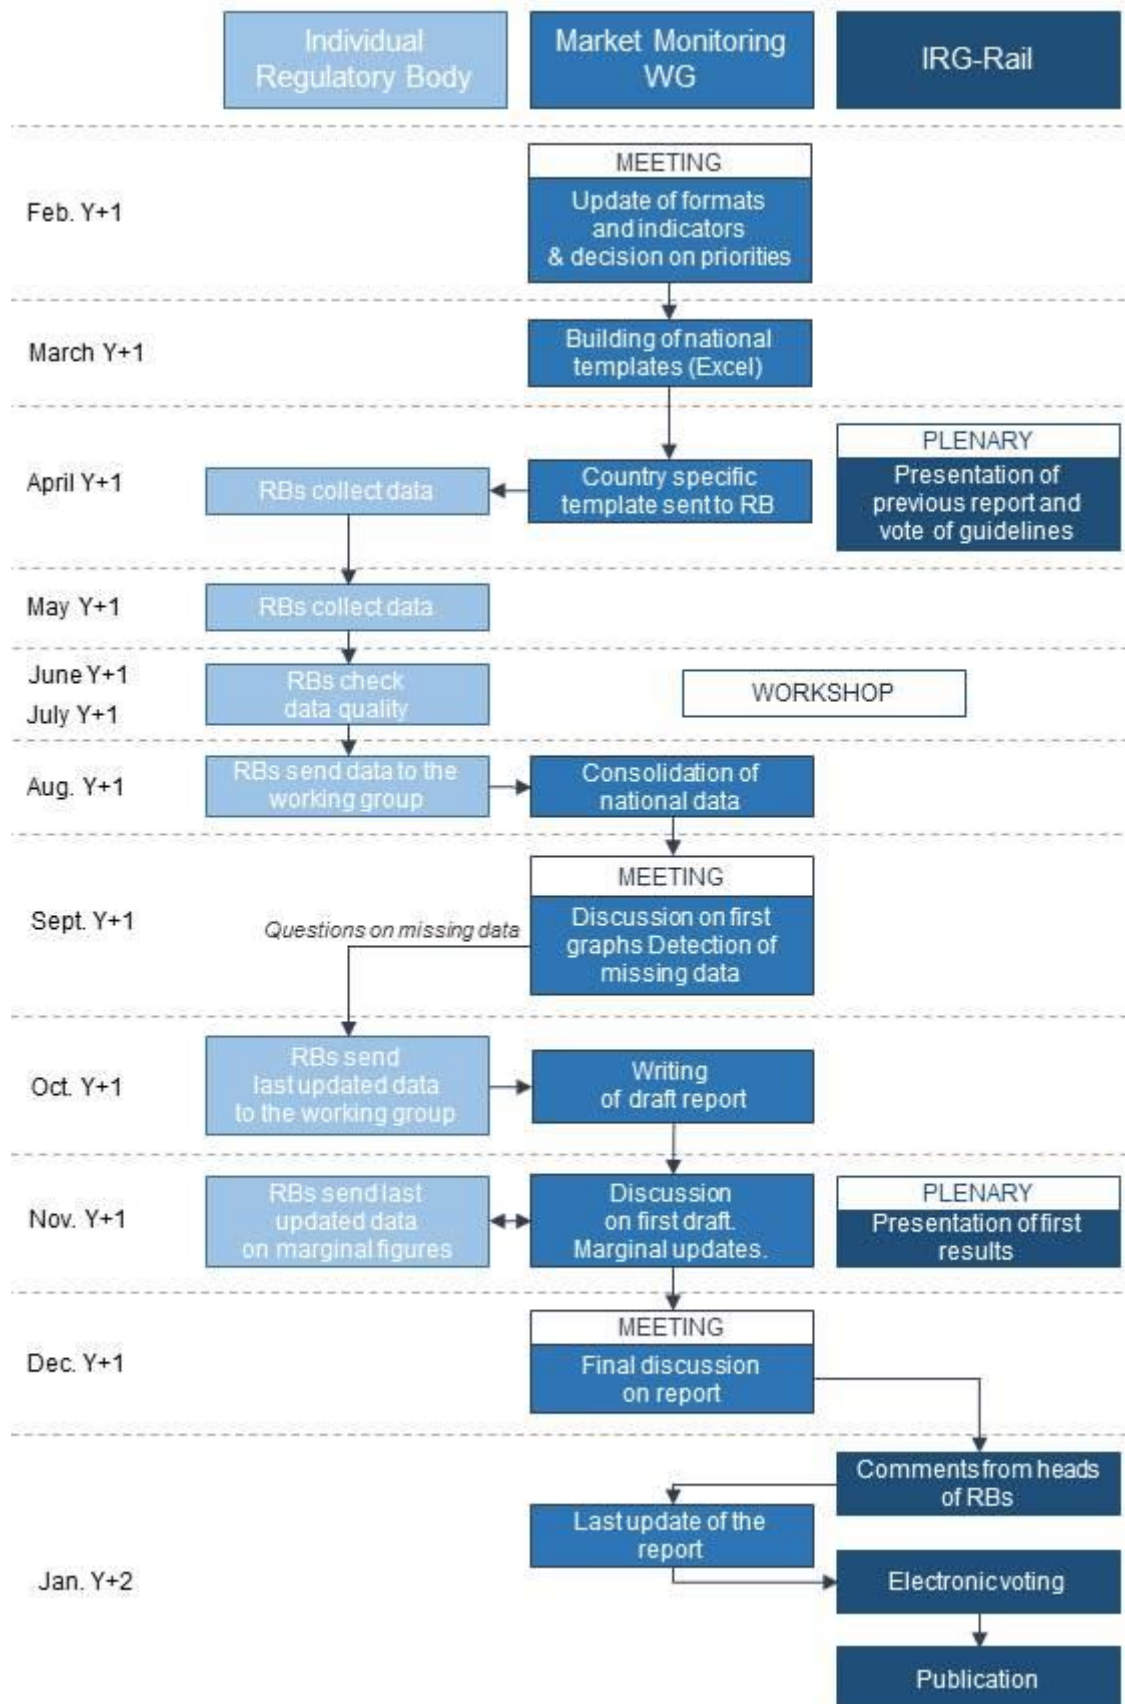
Individual Regulatory Body

Market Monitoring WG

IRG-Rail

Feb. Y+1

MEETING

Update of formats and indicators & decision on priorities

March Y+1

Building of national templates (Excel)

April Y+1

RBs collect data

Country specific template sent to RB

PLENARY

Presentation of previous report and vote of guidelines

May Y+1

RBs collect data

June Y+1

July Y+1

RBs check data quality

WORKSHOP

Aug. Y+1

RBs send data to the working group

Consolidation of national data

Sept. Y+1

MEETING

Discussion on first graphs Detection of missing data

Questions on missing data

Oct. Y+1

RBs send last updated data to the working group

Writing of draft report

Nov. Y+1

RBs send last updated data on marginal figures

Discussion on first draft. Marginal updates.

PLENARY

Presentation of first results

Dec. Y+1

MEETING

Final discussion on report

Comments from heads of RBs

Last update of the report

Jan. Y+2

Electronic voting

Publication